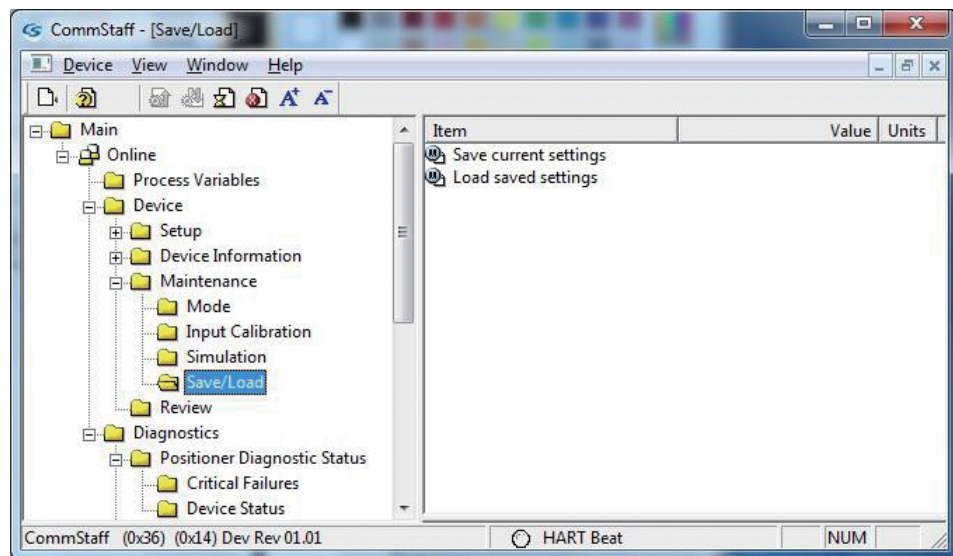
CommStaff - [Save/Load]

Device View Window Help

Main
Online
Process Variables
Device
Setup
Device Information
Maintenance
Mode
Input Calibration
Simulation
Save/Load
Review
Diagnostics
Positioner Diagnostic Status
Critical Failures
Device Status

| Item | Value | Units |
|---|---|---|
| Save current settings | | |
| Load saved settings | | |

CommStaff (0x36) (0x14) Dev Rev 01.01 HART Beat NUM